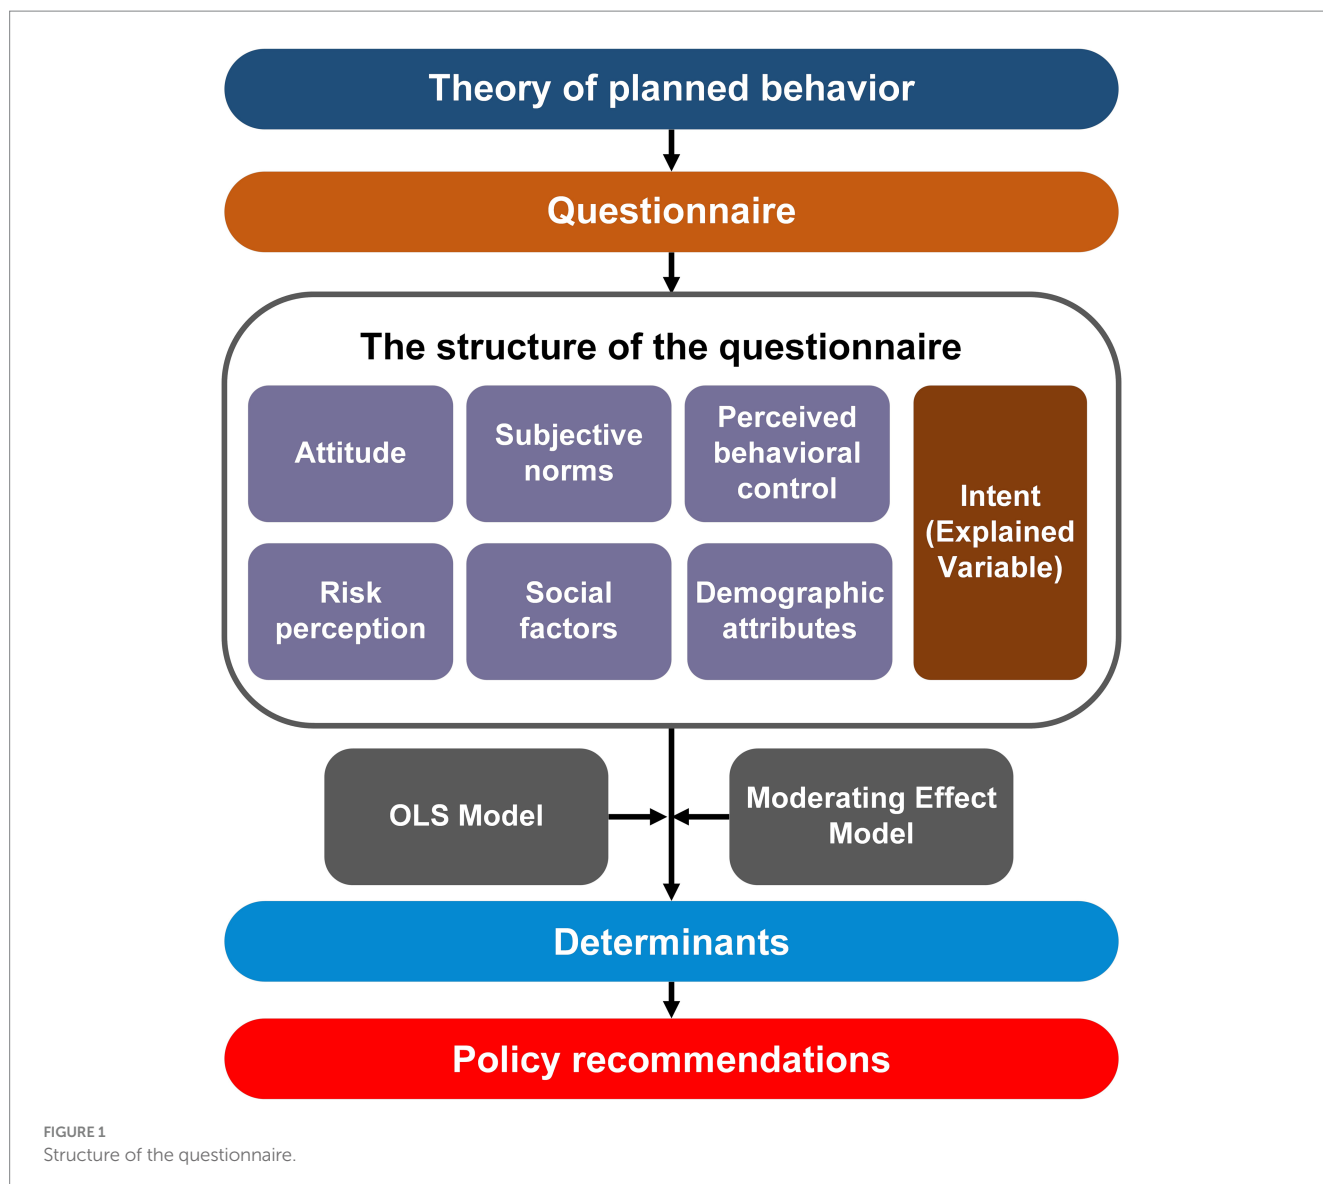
Theory of planned behavior

Questionnaire

The structure of the questionnaire

Attitude

Subjective norms

Perceived behavioral control

Intent (Explained Variable)

Risk perception

Social factors

Demographic attributes

OLS Model

Moderating Effect Model

Determinants

Policy recommendations

FIGURE 1
Structure of the questionnaire.